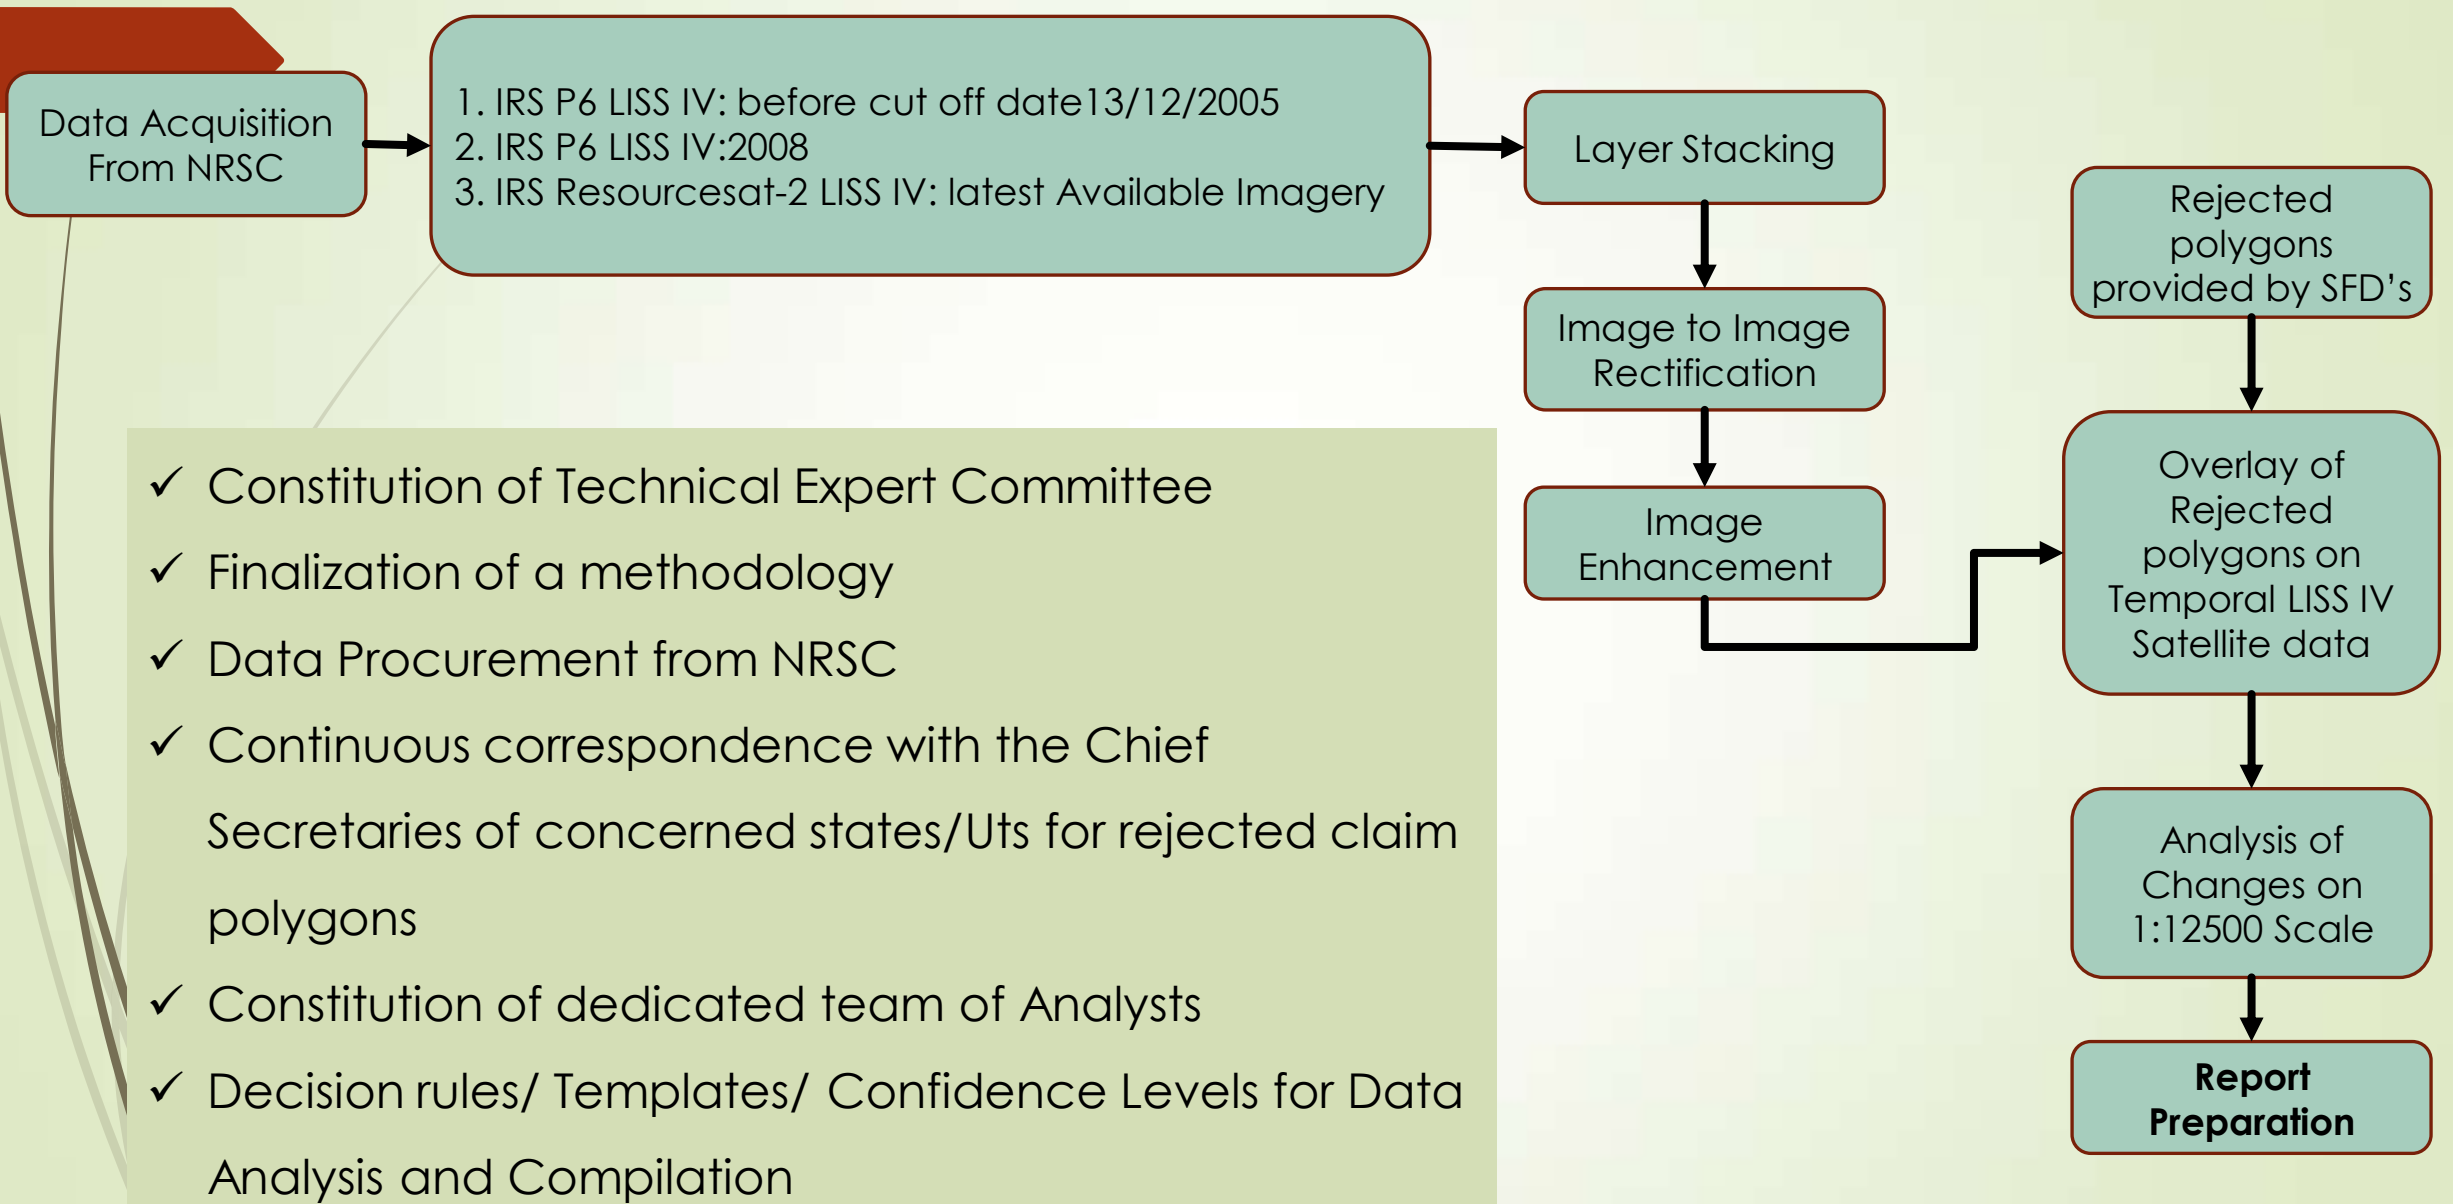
Data Acquisition From NRSC

1. IRS P6 LISS IV: before cut off date13/12/2005
2. IRS P6 LISS IV:2008
3. IRS Resourcesat-2 LISS IV: latest Available Imagery

Layer Stacking

Image to Image Rectification

Image Enhancement

Rejected polygons provided by SFD's

Overlay of Rejected polygons on Temporal LISS IV Satellite data

Analysis of Changes on 1:12500 Scale

Report Preparation

✓ Constitution of Technical Expert Committee
✓ Finalization of a methodology
✓ Data Procurement from NRSC
✓ Continuous correspondence with the Chief Secretaries of concerned states/Uts for rejected claim polygons
✓ Constitution of dedicated team of Analysts
✓ Decision rules/ Templates/ Confidence Levels for Data Analysis and Compilation